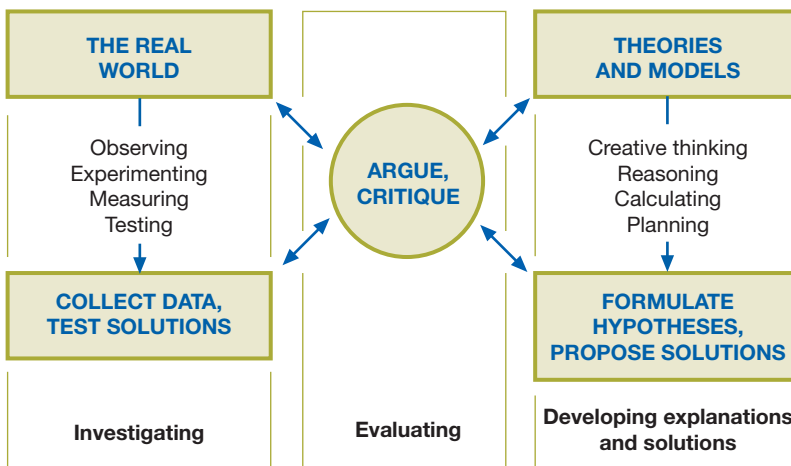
THE REAL WORLD

Observing
Experimenting
Measuring
Testing

COLLECT DATA, TEST SOLUTIONS

Investigating

ARGUE, CRITIQUE

Evaluating

THEORIES AND MODELS

Creative thinking
Reasoning
Calculating
Planning

FORMULATE HYPOTHESES, PROPOSE SOLUTIONS

Developing explanations and solutions